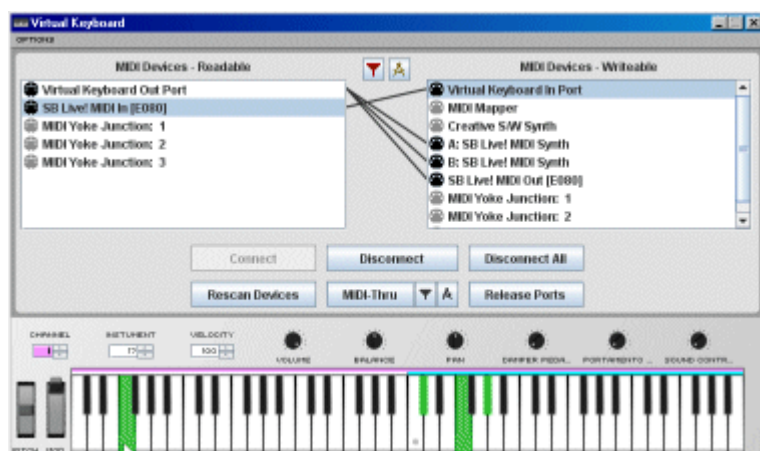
Virtual Keyboard

OPTIONS

MIDI Devices - Readable

Virtual Keyboard Out Port
SB Live! MIDI In [E080]
MIDI Yoke Junction: 1
MIDI Yoke Junction: 2
MIDI Yoke Junction: 3

MIDI Devices - Writeable

Virtual Keyboard In Port
MIDI Mapper
Creative S/W Synth
A: SB Live! MIDI Synth
B: SB Live! MIDI Synth
SB Live! MIDI Out [E080]
MIDI Yoke Junction: 1
MIDI Yoke Junction: 2

Connect
Disconnect
Disconnect All
Rescan Devices
MIDI-Thru
Release Ports

CHANNEL
INSTUMENT
VELOCITY
17
100
VOLUME
BALANCE
PAN
DAMPER PEDAL...
PORTAMENTO ...
SOUND CONTR...

PITCH
MOD